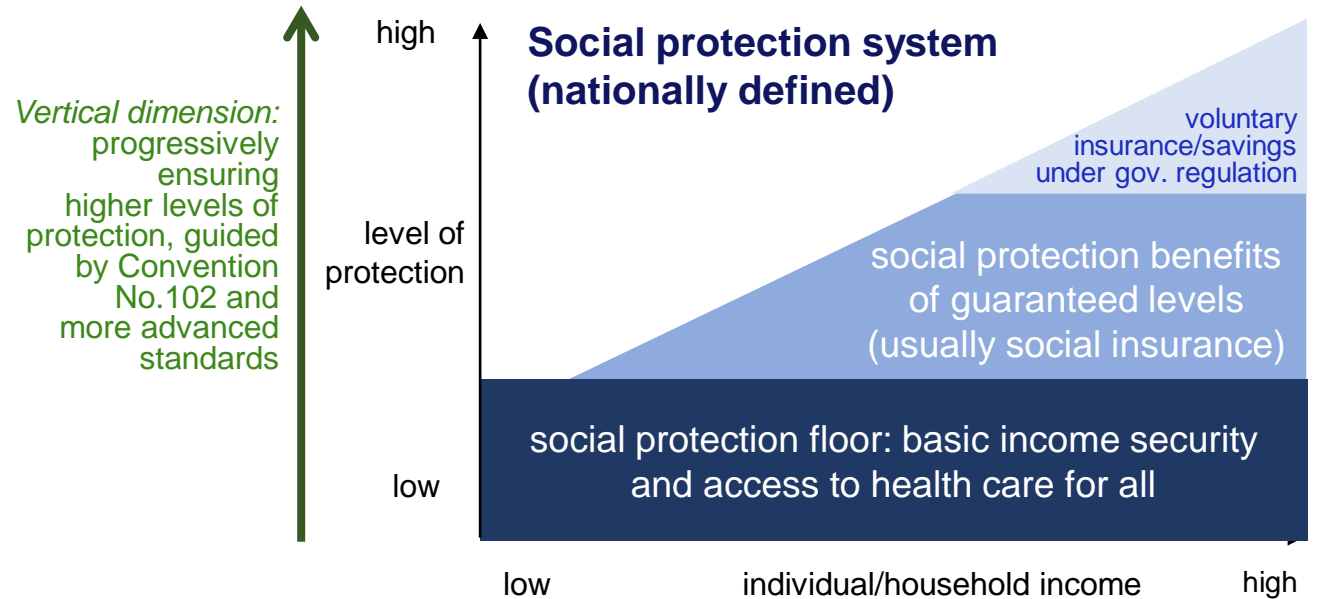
*Vertical dimension:* progressively ensuring higher levels of protection, guided by Convention No.102 and more advanced standards

high

level of protection

low

Social protection system (nationally defined)

voluntary insurance/savings under gov. regulation

social protection benefits of guaranteed levels (usually social insurance)

social protection floor: basic income security and access to health care for all

low

individual/household income

high